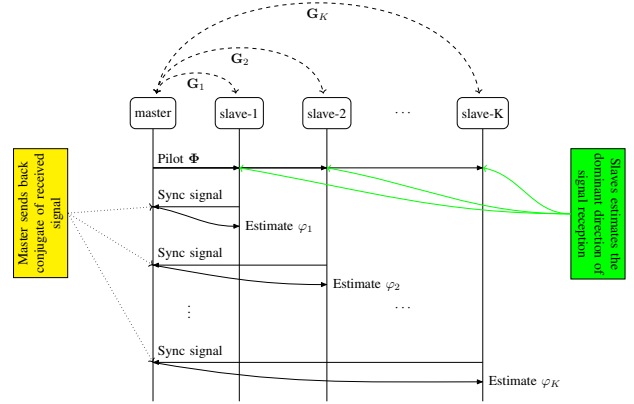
$\mathbf{G}_K$

$\mathbf{G}_2$

$\mathbf{G}_1$

master

slave-1

slave-2

···

slave-K

Master sends back conjugate of received signal

Pilot $\mathbf{\Phi}$

Slaves estimates the dominant direction of signal reception

Sync signal

Estimate $\varphi_1$

Sync signal

Estimate $\varphi_2$

⋮

···

Sync signal

Estimate $\varphi_K$